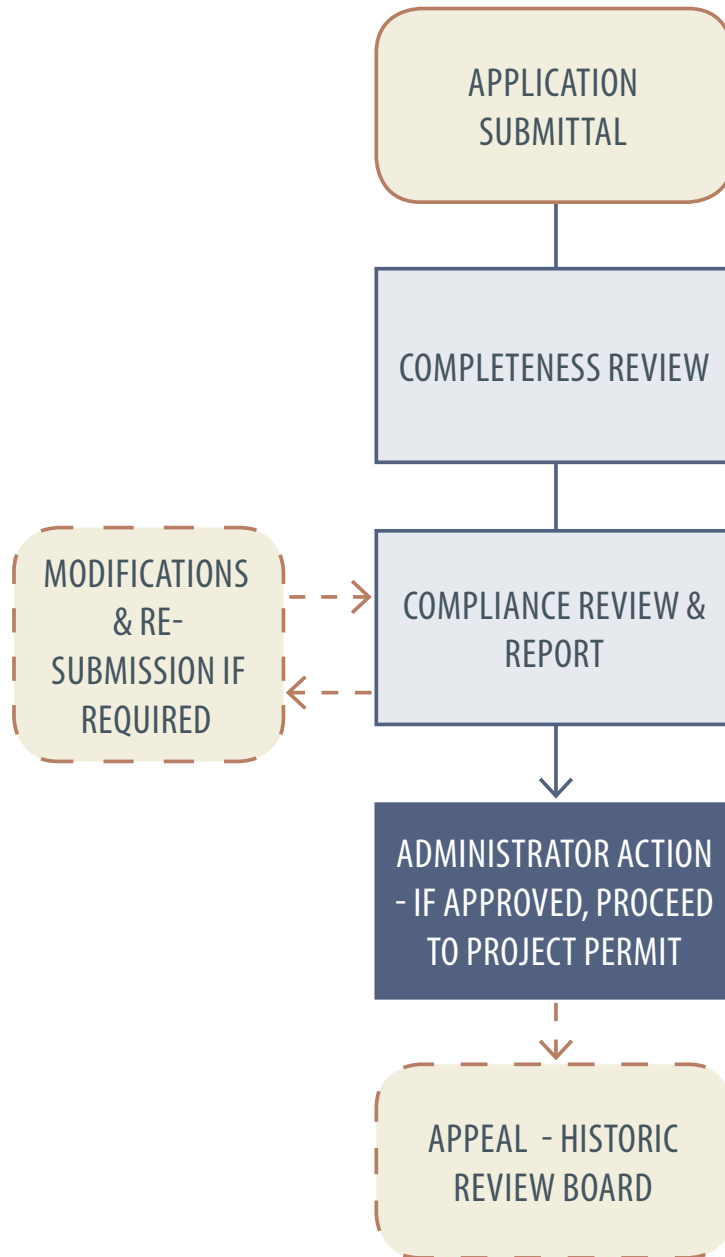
APPLICATION SUBMITTAL

COMPLETENESS REVIEW

MODIFICATIONS & RE-SUBMISSION IF REQUIRED

COMPLIANCE REVIEW & REPORT

ADMINISTRATOR ACTION - IF APPROVED, PROCEED TO PROJECT PERMIT

APPEAL - HISTORIC REVIEW BOARD